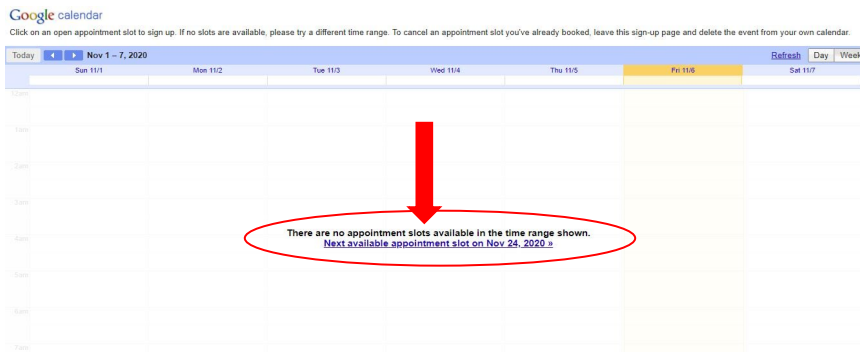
Google calendar

Click on an open appointment slot to sign up. If no slots are available, please try a different time range. To cancel an appointment slot you've already booked, leave this sign-up page and delete the event from your own calendar.

Today Nov 1 – 7, 2020 Refresh Day Week

| Sun 11/1 | Mon 11/2 | Tue 11/3 | Wed 11/4 | Thu 11/5 | Fri 11/6 | Sat 11/7 |
|---|---|---|---|---|---|---|

12am
1am
2am
3am
4am
5am
6am
7am

There are no appointment slots available in the time range shown.
Next available appointment slot on Nov 24, 2020 »